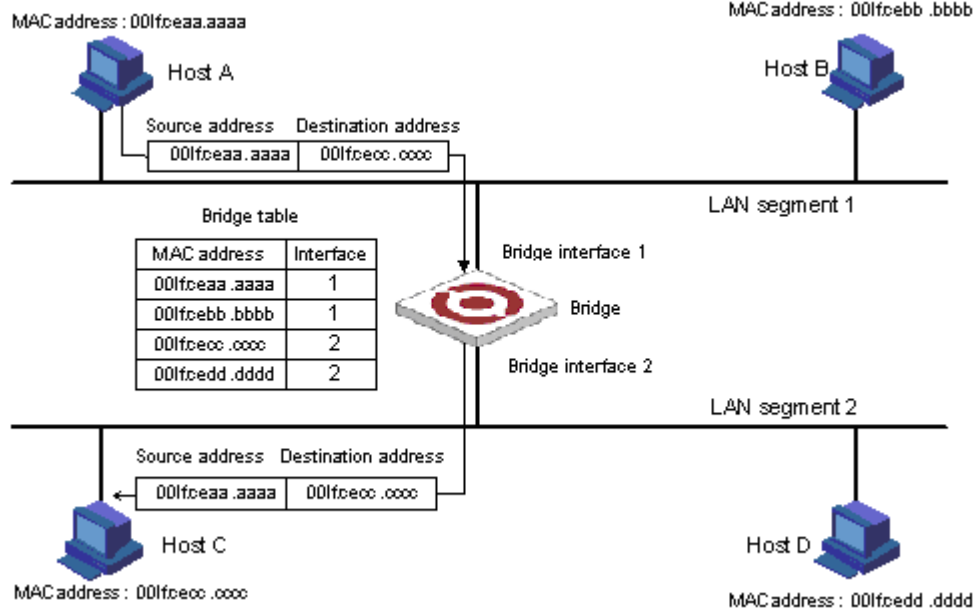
MAC address : 00lfceaa.aaaa

Host A

MAC address : 00lfcebb .bbbb

Host B

Source address Destination address

| 00lfceaa.aaaa | 00lfcecc .cccc |
|---|---|

LAN segment 1

Bridge table

| MAC address | Interface |
|---|---|
| 00lfceaa .aaaa | 1 |
| 00lfcebb .bbbb | 1 |
| 00lfcecc .cccc | 2 |
| 00lfcedd .dddd | 2 |

Bridge interface 1

Bridge

Bridge interface 2

LAN segment 2

Source address Destination address

| 00lfceaa .aaaa | 00lfcecc .cccc |
|---|---|

Host C

MAC address : 00lfcecc .cccc

Host D

MAC address : 00lfcedd .dddd